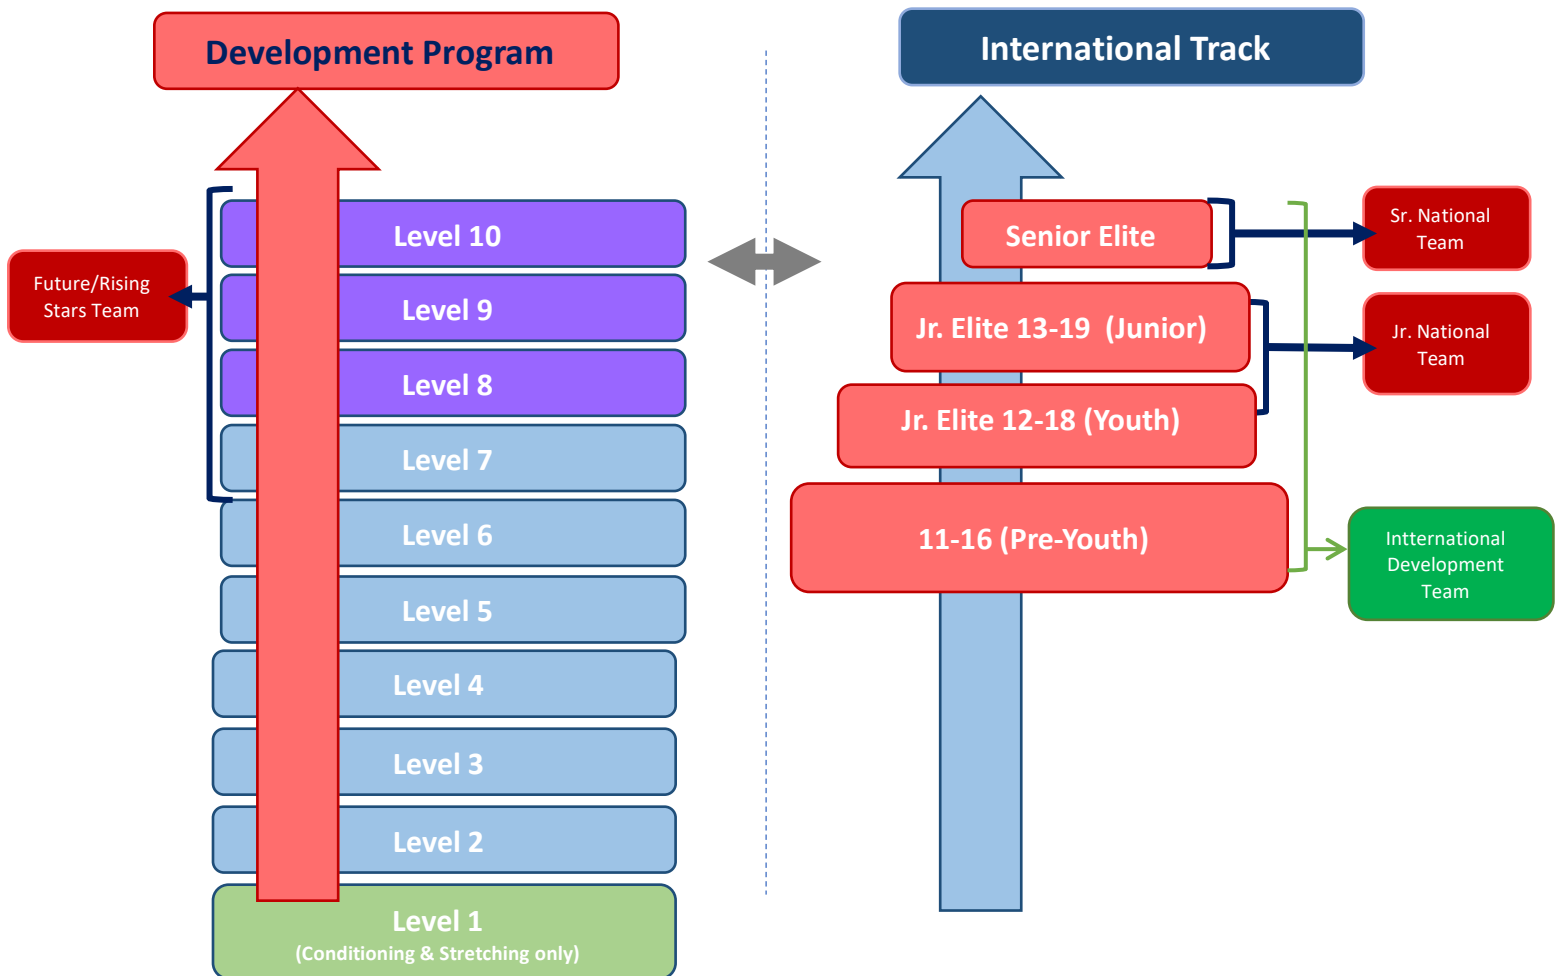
Development Program

Future/Rising Stars Team

Level 10

Level 9

Level 8

Level 7

Level 6

Level 5

Level 4

Level 3

Level 2

Level 1
(Conditioning & Stretching only)

International Track

Senior Elite

Sr. National Team

Jr. Elite 13-19 (Junior)

Jr. National Team

Jr. Elite 12-18 (Youth)

11-16 (Pre-Youth)

Intternational Development Team